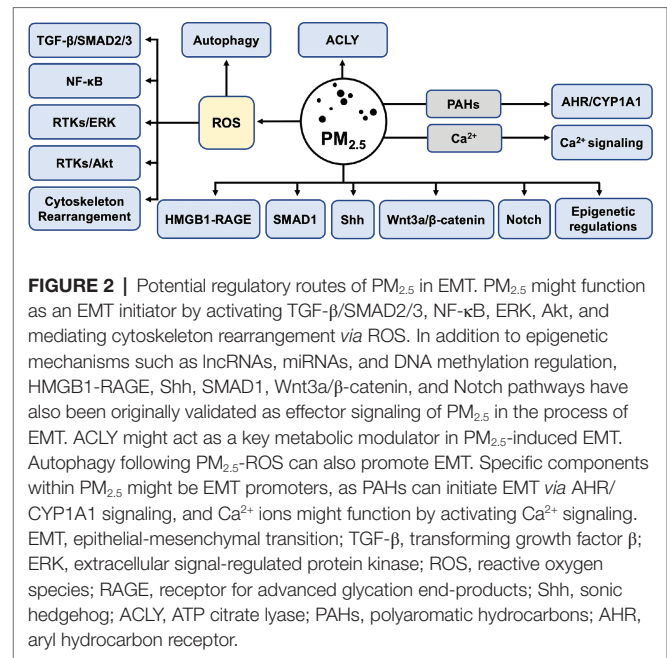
TGF-β/SMAD2/3

NF-κB

RTKs/ERK

RTKs/Akt

Cytoskeleton Rearrangement

Autophagy

ACLY

ROS

$PM_{2.5}$

PAHs

AHR/CYP1A1

$Ca^{2+}$

$Ca^{2+}$ signaling

HMGB1-RAGE

SMAD1

Shh

Wnt3a/β-catenin

Notch

Epigenetic regulations

**FIGURE 2 |** Potential regulatory routes of $PM_{2.5}$ in EMT. $PM_{2.5}$ might function as an EMT initiator by activating TGF-β/SMAD2/3, NF-κB, ERK, Akt, and mediating cytoskeleton rearrangement *via* ROS. In addition to epigenetic mechanisms such as lncRNAs, miRNAs, and DNA methylation regulation, HMGB1-RAGE, Shh, SMAD1, Wnt3a/β-catenin, and Notch pathways have also been originally validated as effector signaling of $PM_{2.5}$ in the process of EMT. ACLY might act as a key metabolic modulator in $PM_{2.5}$-induced EMT. Autophagy following $PM_{2.5}$-ROS can also promote EMT. Specific components within $PM_{2.5}$ might be EMT promoters, as PAHs can initiate EMT *via* AHR/CYP1A1 signaling, and $Ca^{2+}$ ions might function by activating $Ca^{2+}$ signaling. EMT, epithelial-mesenchymal transition; TGF-β, transforming growth factor β; ERK, extracellular signal-regulated protein kinase; ROS, reactive oxygen species; RAGE, receptor for advanced glycation end-products; Shh, sonic hedgehog; ACLY, ATP citrate lyase; PAHs, polyaromatic hydrocarbons; AHR, aryl hydrocarbon receptor.